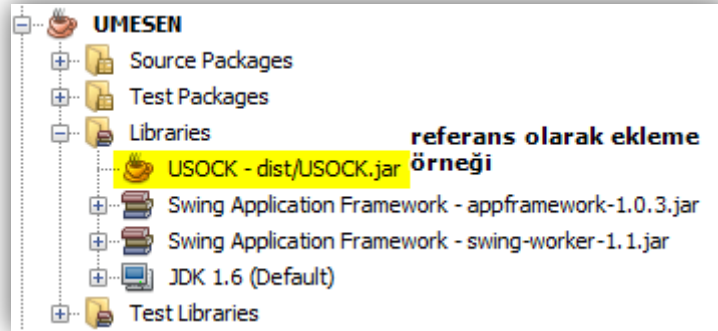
UMESEN
Source Packages
Test Packages
Libraries
USOCK - dist/USOCK.jar
referans olarak ekleme örneği
Swing Application Framework - appframework-1.0.3.jar
Swing Application Framework - swing-worker-1.1.jar
JDK 1.6 (Default)
Test Libraries